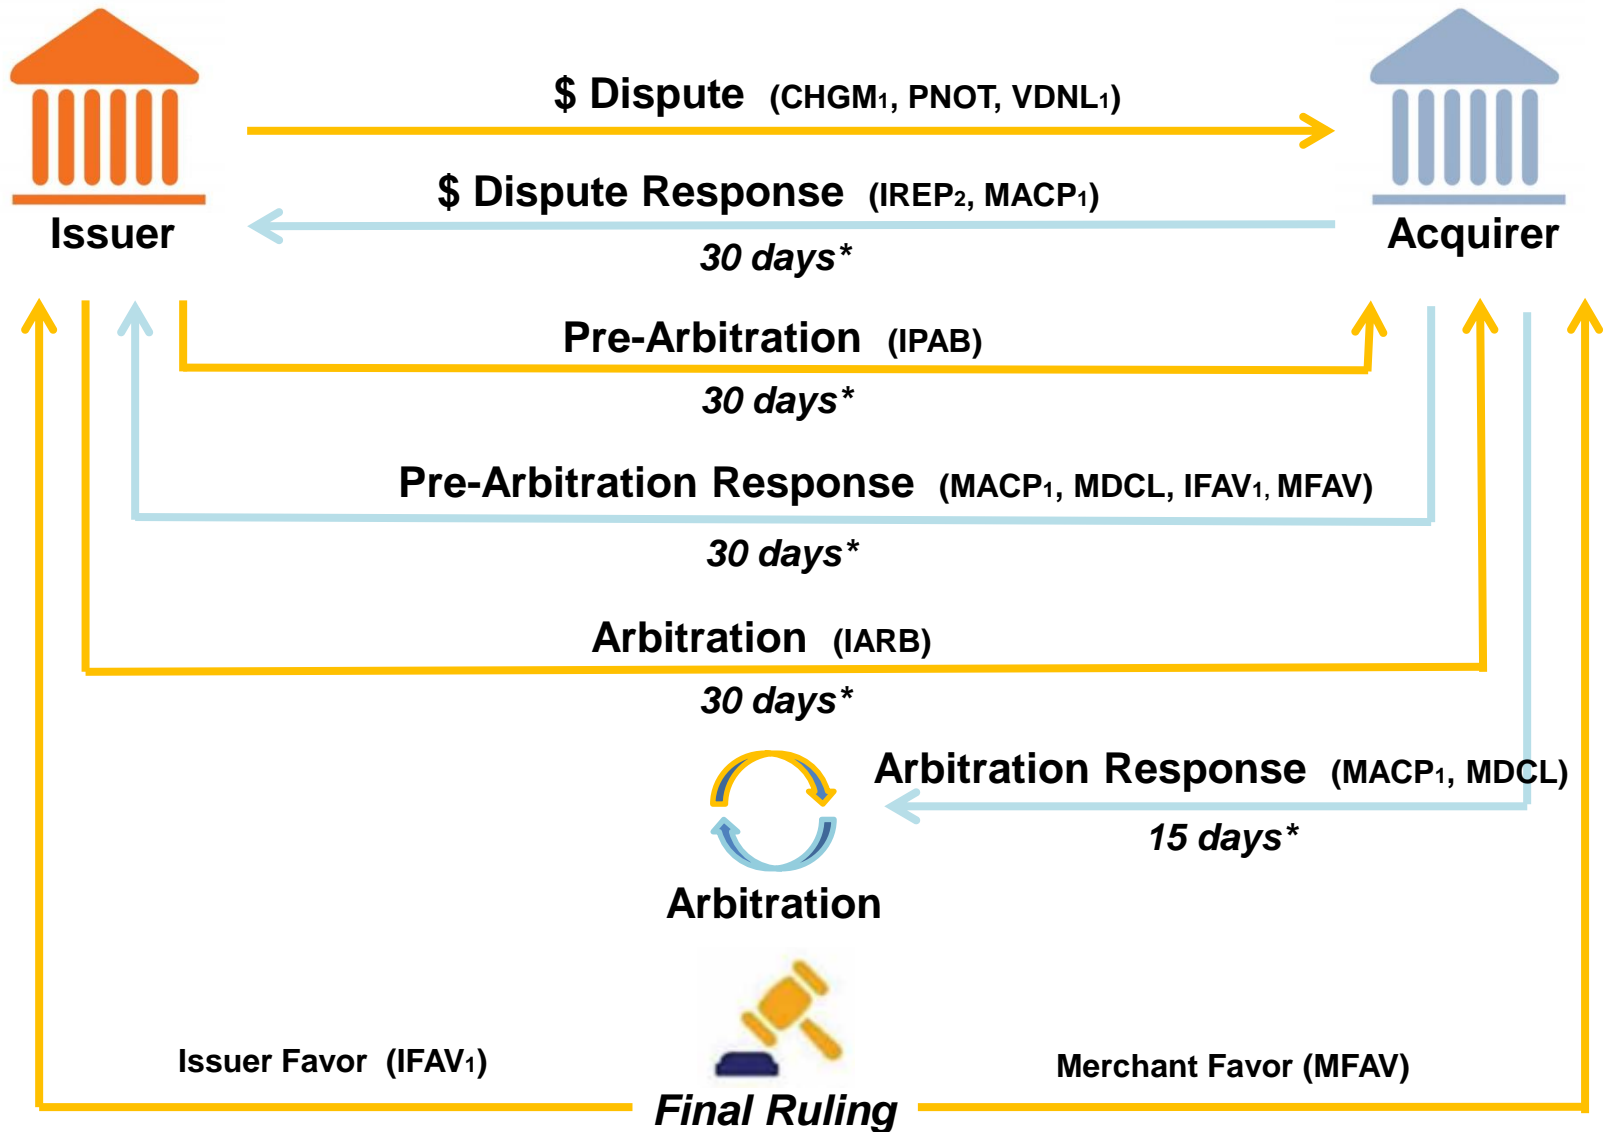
Issuer

Acquirer

$ Dispute (CHGM1, PNOT, VDNL1)

$ Dispute Response (IREP2, MACP1)

30 days*

Pre-Arbitration (IPAB)

30 days*

Pre-Arbitration Response (MACP1, MDCL, IFAV1, MFAV)

30 days*

Arbitration (IARB)

30 days*

Arbitration Response (MACP1, MDCL)

15 days*

Arbitration

Issuer Favor (IFAV1)

Merchant Favor (MFAV)

Final Ruling